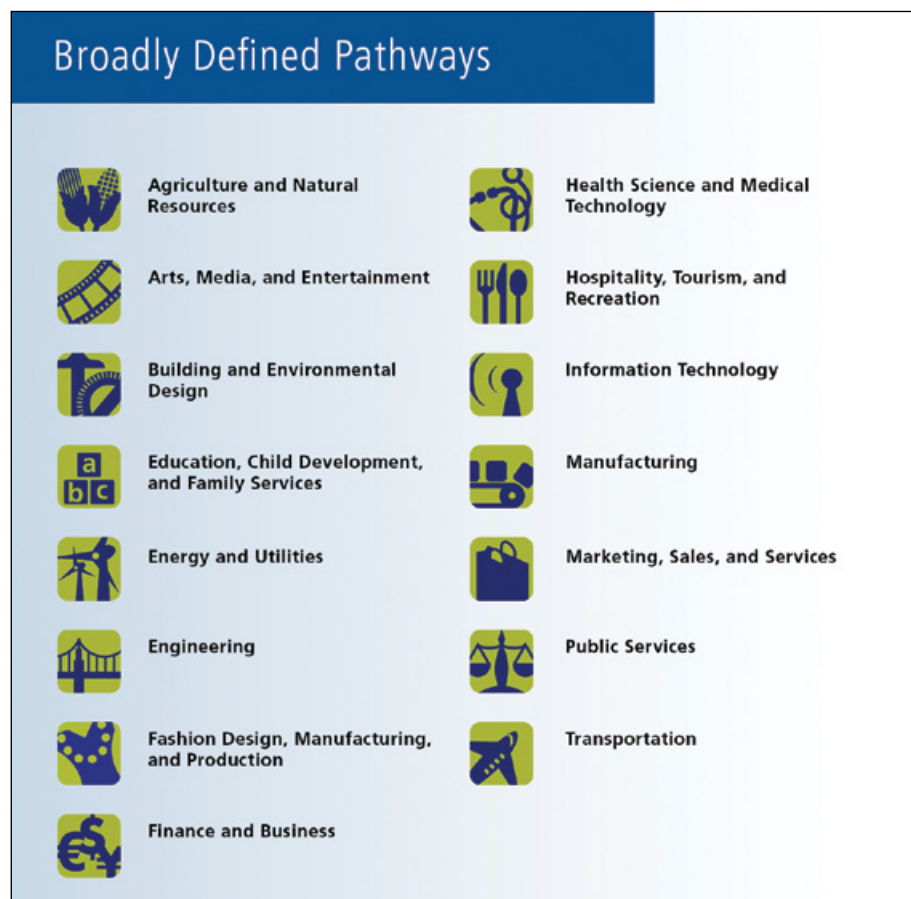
Broadly Defined Pathways

Agriculture and Natural Resources

Arts, Media, and Entertainment

Building and Environmental Design

a b c

Education, Child Development, and Family Services

Energy and Utilities

Engineering

Fashion Design, Manufacturing, and Production

Finance and Business

Health Science and Medical Technology

Hospitality, Tourism, and Recreation

Information Technology

Manufacturing

Marketing, Sales, and Services

Public Services

Transportation